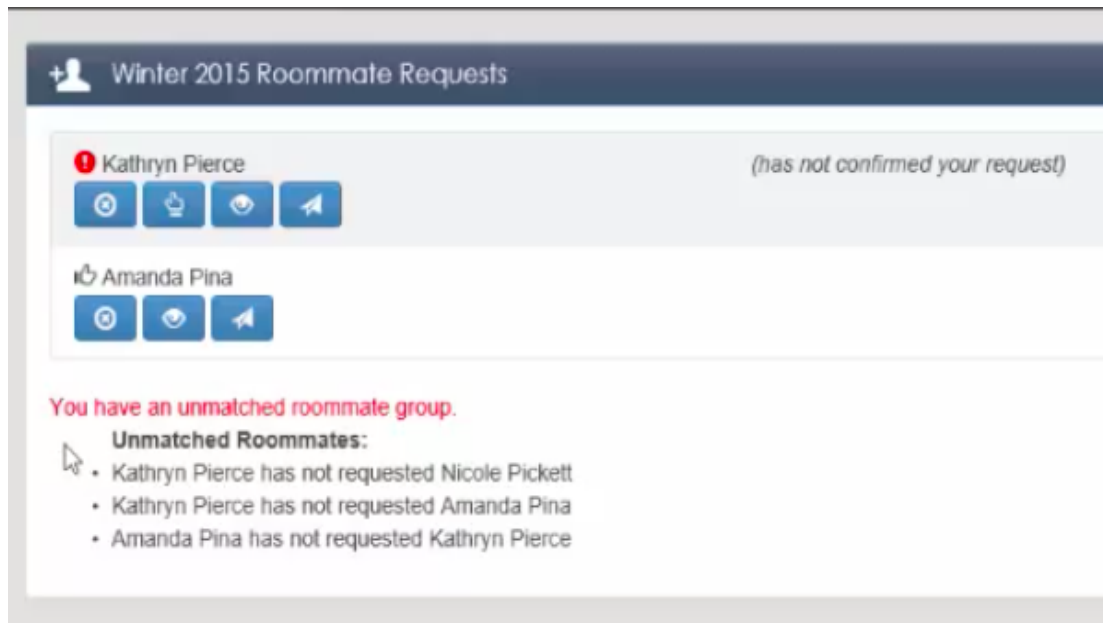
Winter 2015 Roommate Requests

Kathryn Pierce

(has not confirmed your request)

Amanda Pina

You have an unmatched roommate group.

Unmatched Roommates:

- Kathryn Pierce has not requested Nicole Pickett
- Kathryn Pierce has not requested Amanda Pina
- Amanda Pina has not requested Kathryn Pierce